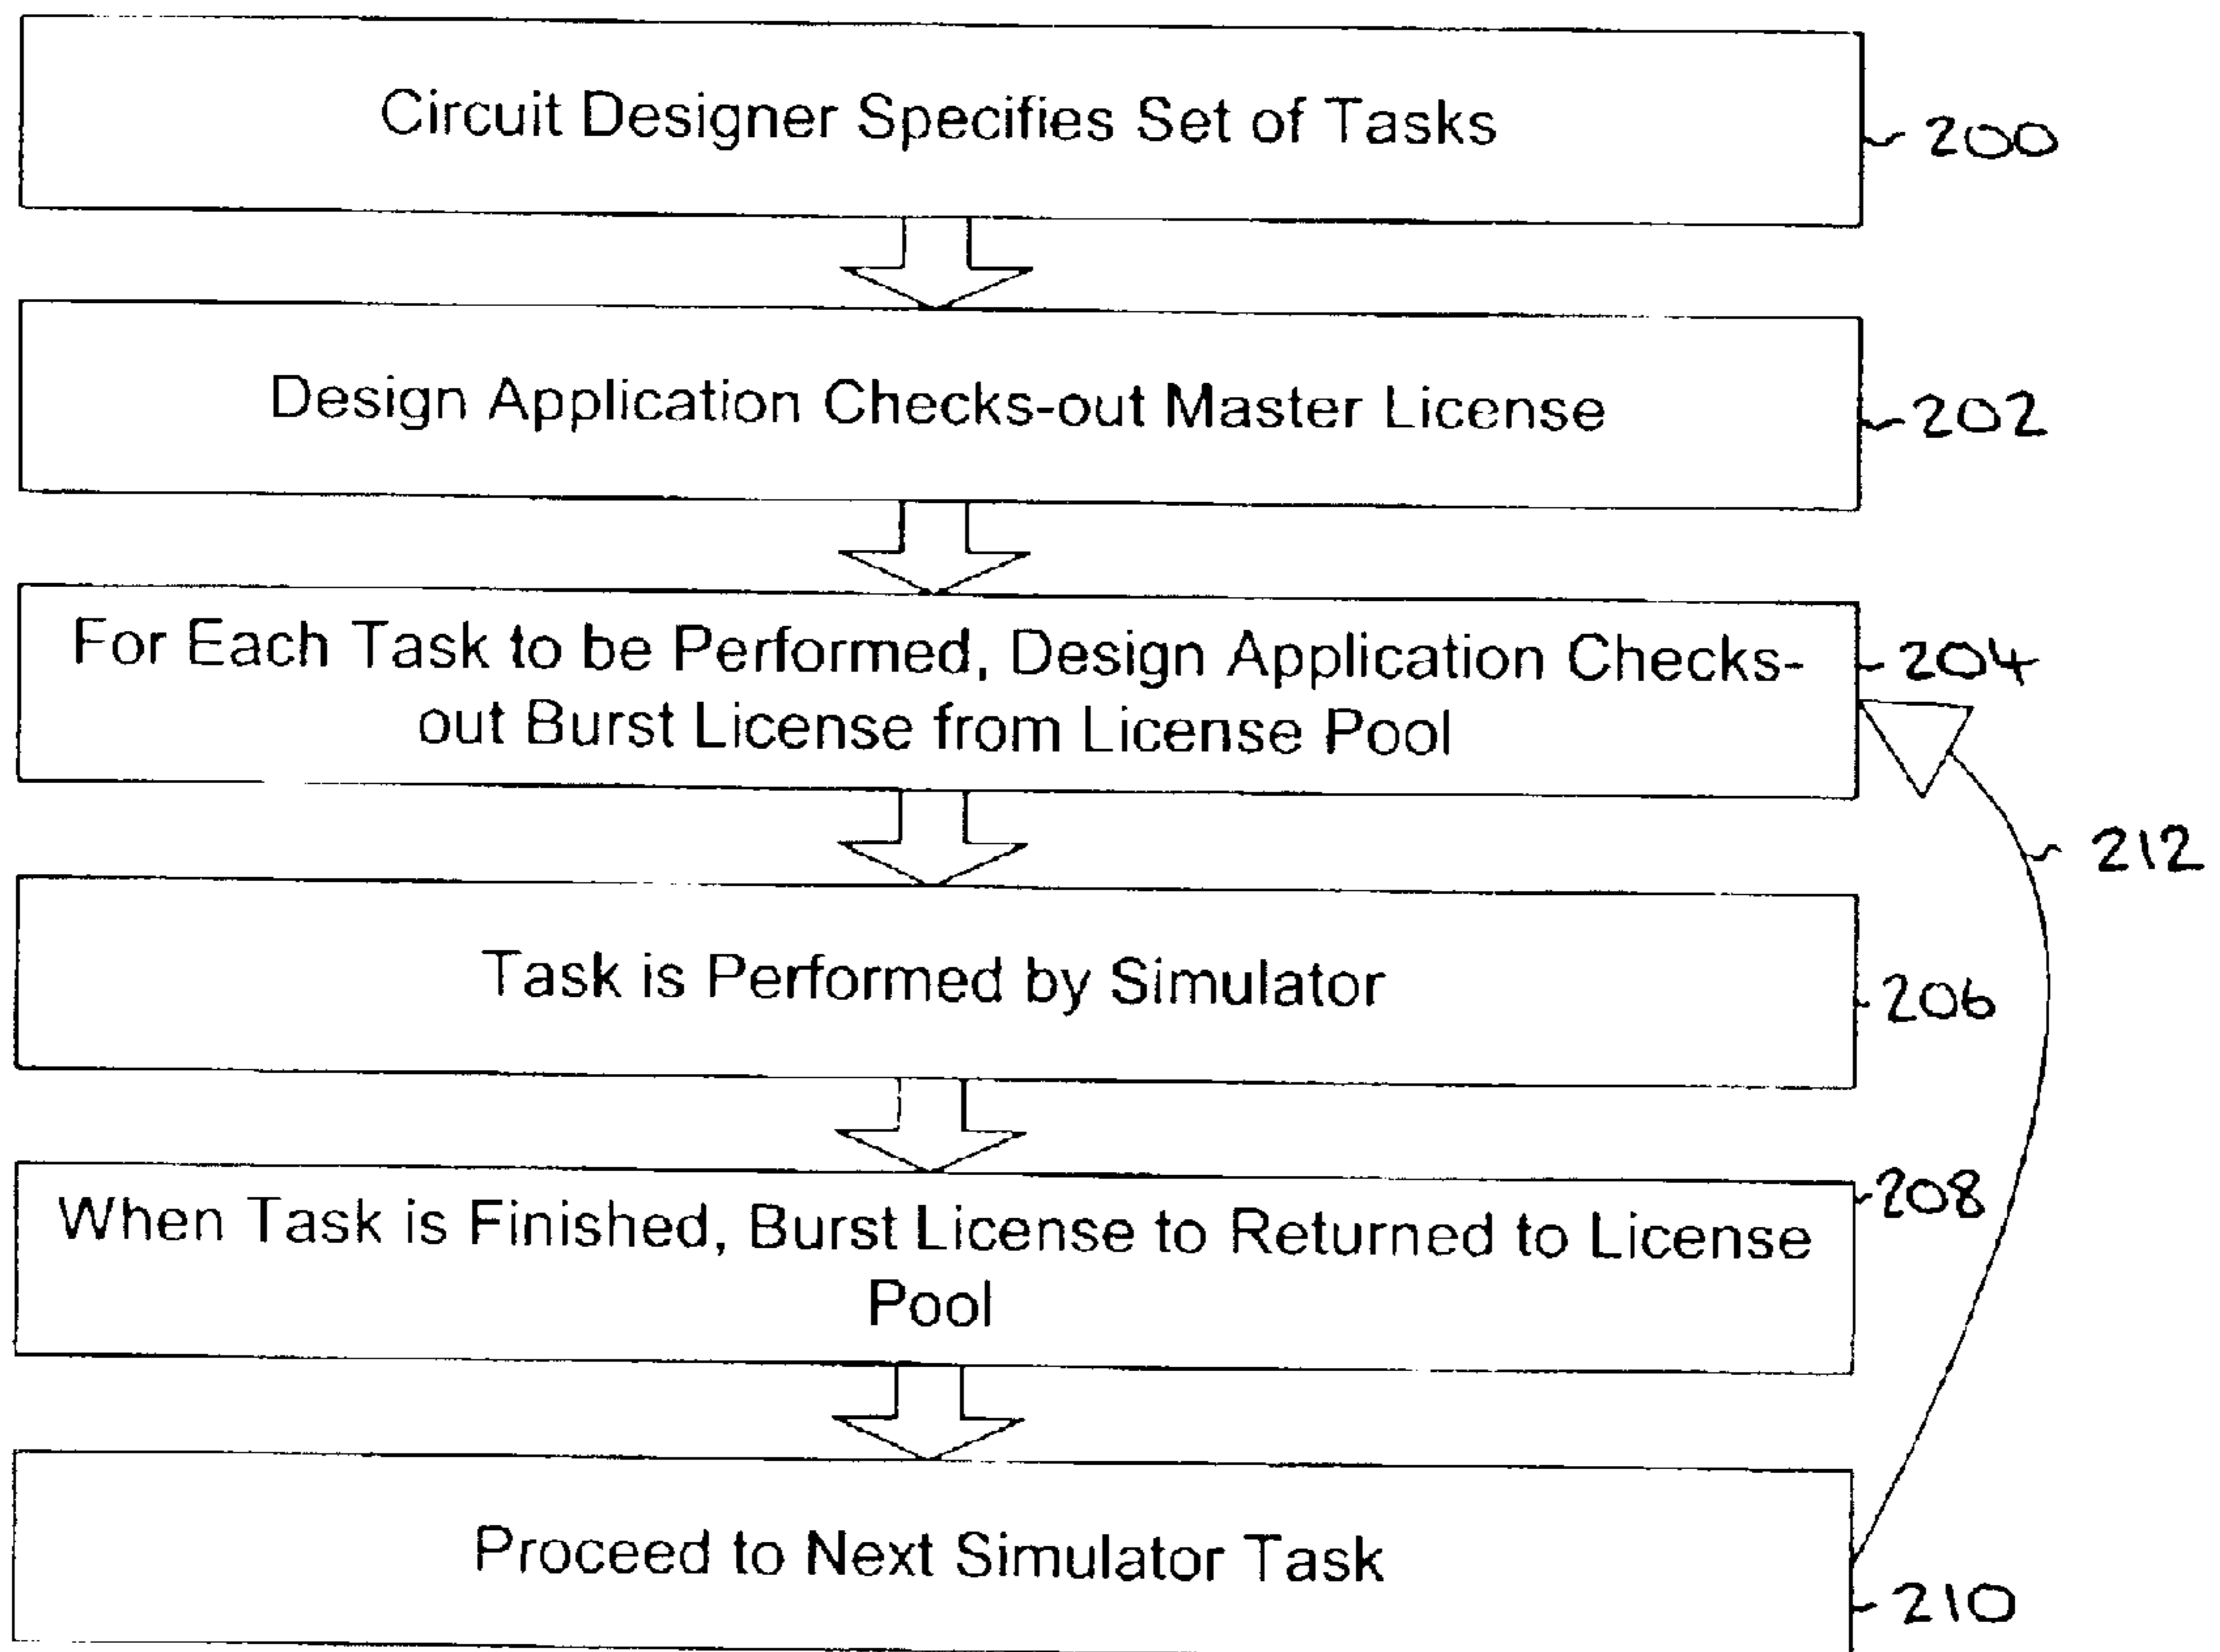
Circuit Designer Specifies Set of Tasks

200

Design Application Checks-out Master License

202

For Each Task to be Performed, Design Application Checks-out Burst License from License Pool

204

212

Task is Performed by Simulator

206

When Task is Finished, Burst License to Returned to License Pool

208

Proceed to Next Simulator Task

210